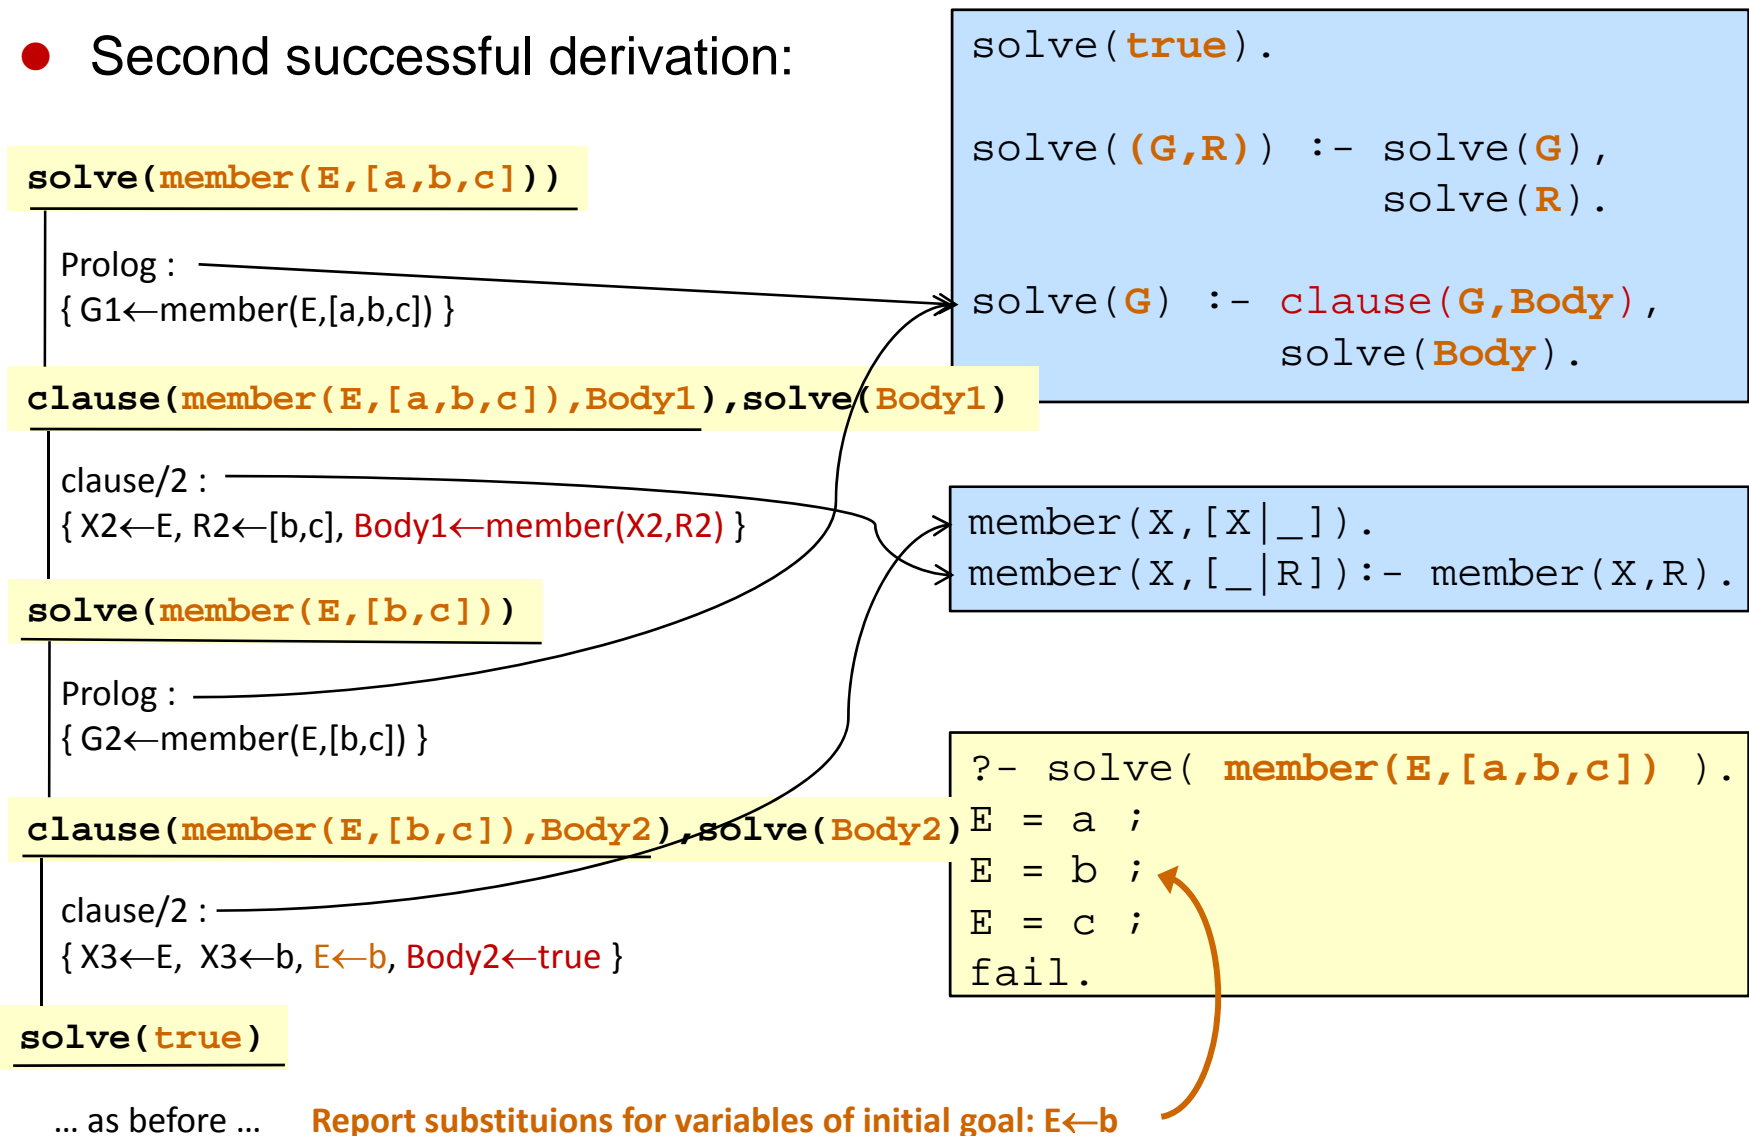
Second successful derivation:

solve(member(E,[a,b,c]))

Prolog :
{ G1←member(E,[a,b,c]) }

clause(member(E,[a,b,c]),Body1),solve(Body1)

clause/2 :
{ X2←E, R2←[b,c], Body1←member(X2,R2) }

solve(member(E,[b,c]))

Prolog :
{ G2←member(E,[b,c]) }

clause(member(E,[b,c]),Body2),solve(Body2)

clause/2 :
{ X3←E, X3←b, E←b, Body2←true }

solve(true)

... as before ...

Report substituions for variables of initial goal: E←b

solve(true).

solve((G,R)) :- solve(G),
                solve(R).

solve(G) :- clause(G,Body),
            solve(Body).

member(X,[X|_]).
member(X,[_|R]):- member(X,R).

?- solve( member(E,[a,b,c]) ).
E = a ;
E = b ;
E = c ;
fail.